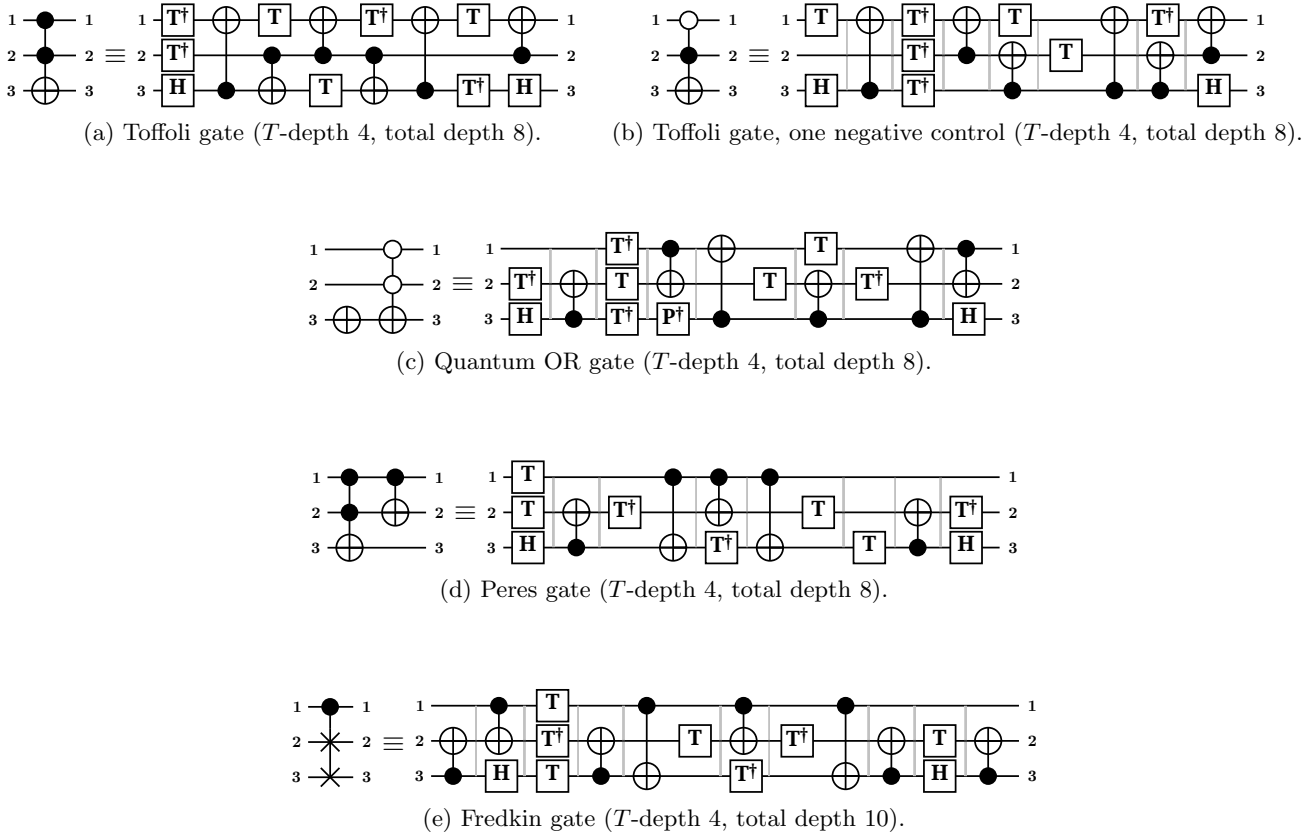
1 1
2 2 ≡ 2
3 3 3
1 T† T T† T 1
T† 2
H T T† H 3

(a) Toffoli gate ($T$-depth 4, total depth 8).

1 1 1 T T† T T† 1
2 2 ≡ 2 T† T 2
3 3 3 H T† H 3

(b) Toffoli gate, one negative control ($T$-depth 4, total depth 8).

1 1 1 T† T 1
2 2 ≡ 2 T† T T T† 2
3 3 3 H T† P† H 3

(c) Quantum OR gate ($T$-depth 4, total depth 8).

1 1 1 T 1
2 2 ≡ 2 T T† T T† 2
3 3 3 H T† T H 3

(d) Peres gate ($T$-depth 4, total depth 8).

1 1 1 T 1
2 2 ≡ 2 T† T T† T 2
3 3 3 H T T† H 3

(e) Fredkin gate ($T$-depth 4, total depth 10).